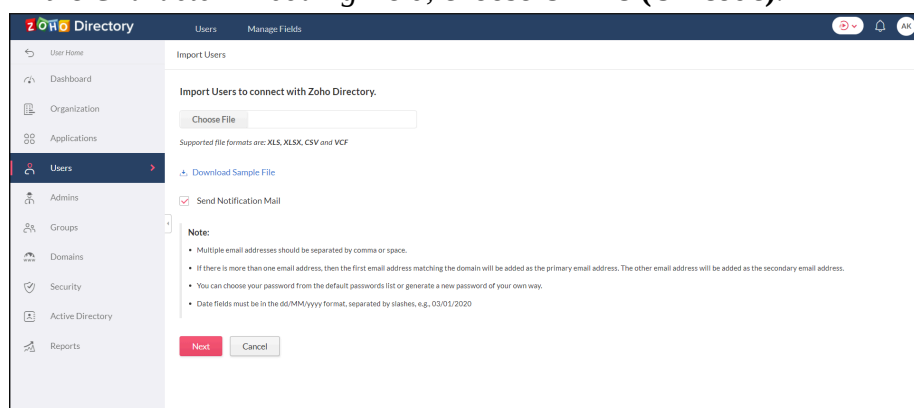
ZOHO Directory
Users Manage Fields
AK

User Home
Dashboard
Organization
Applications
Users
Admins
Groups
Domains
Security
Active Directory
Reports

Import Users

Import Users to connect with Zoho Directory.

Choose File

Supported file formats are: XLS, XLSX, CSV and VCF

Download Sample File

Send Notification Mail

Note:
• Multiple email addresses should be separated by comma or space.
• If there is more than one email address, then the first email address matching the domain will be added as the primary email address. The other email address will be added as the secondary email address.
• You can choose your password from the default passwords list or generate a new password of your own way.
• Date fields must be in the dd/MM/yyyy format, separated by slashes, e.g., 03/01/2020

Next Cancel